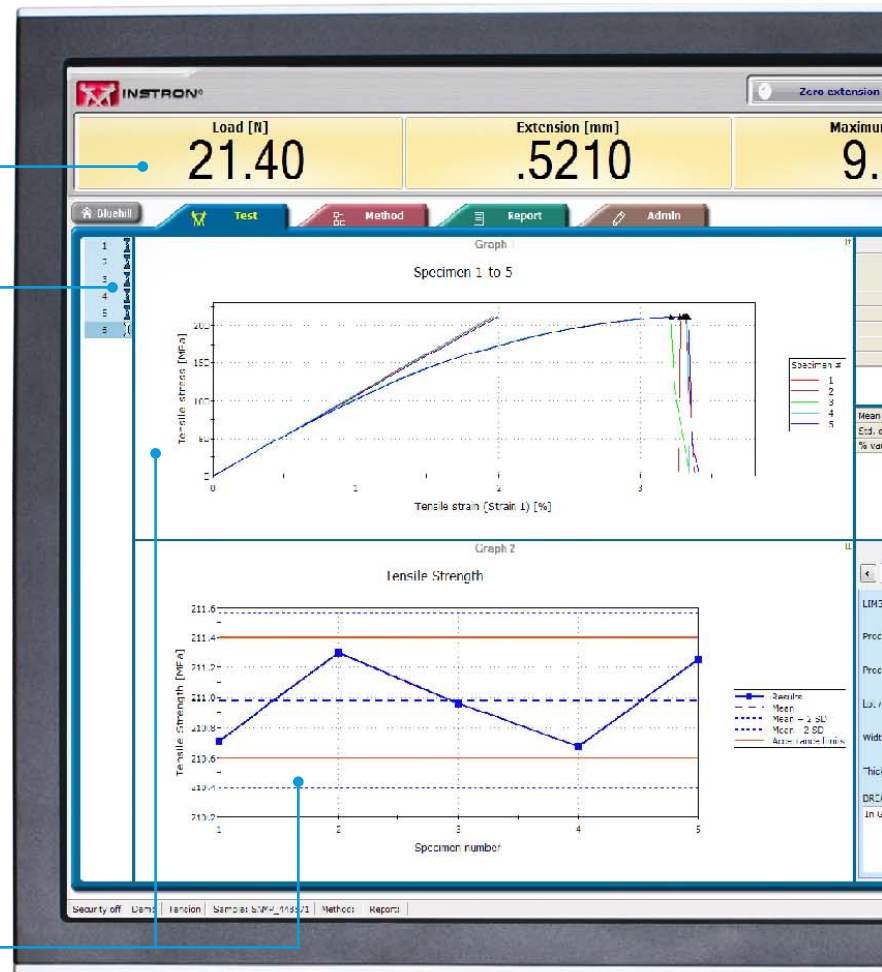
INSTRON®

Zero extension

Load [N]
21.40

Extension [mm]
.5210

Maximum
9.

Bluehill

Test

Method

Report

Admin

1
2
3
4
5
5

Graph 1

Specimen 1 to 5

Tensile stress [MPa]

200
150
100
50
0

0
1
2
3

Tensile strain (Strain 1) [%]

Specimen #
1
2
3
4
5

Mean
Std. d
% Var

Graph 2

Tensile Strength

Tensile Strength [MPa]

211.6
211.4
211.2
211.0
210.8
210.6
210.4
210.2

1
2
3
4
5

Specimen number

Results
Mean
Mean + 2 SD
Mean - 2 SD
Acceptance limits

LIM
Prod
Prod
Lot
Widt
Thick
DRA
In

Security off
Dams
Tension
Sample: SMP_1185/1
Method:
Report: